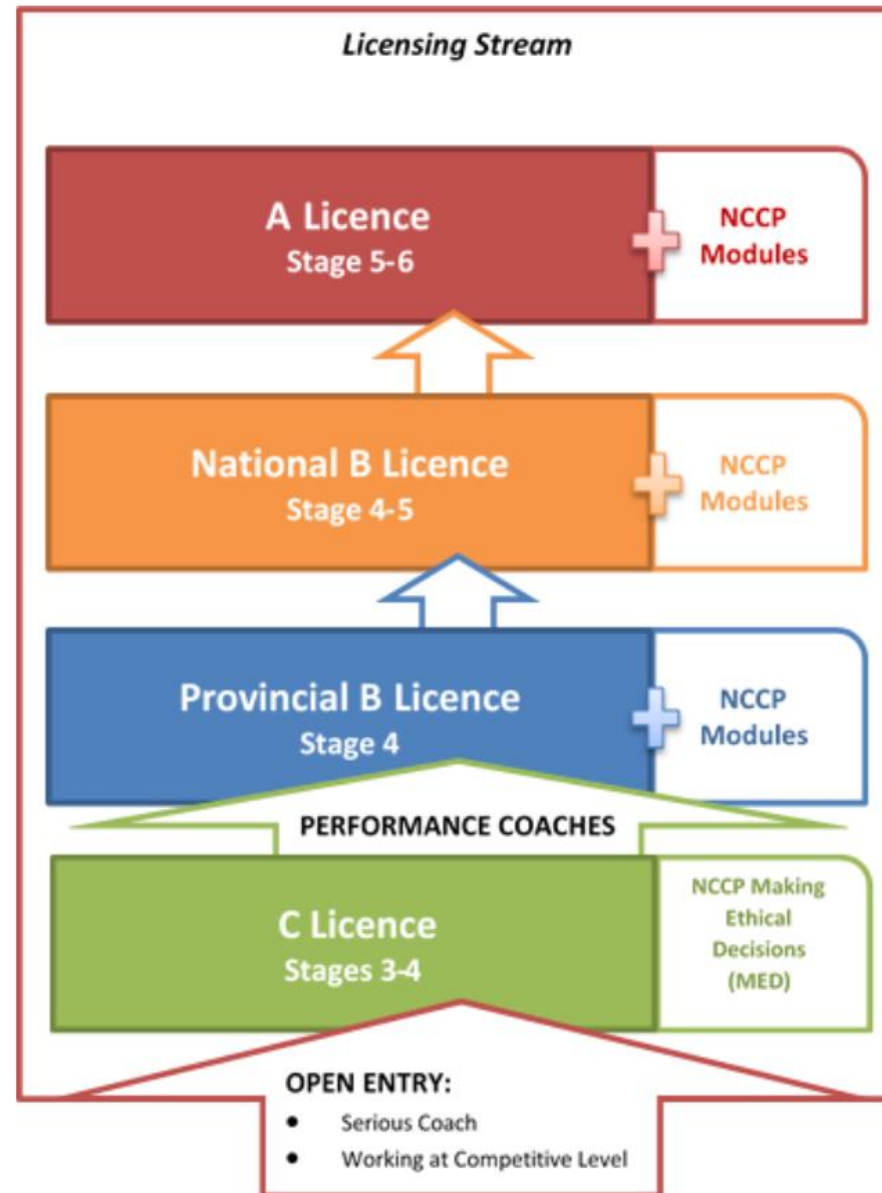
*Licensing Stream*

A Licence
Stage 5-6

NCCP Modules

National B Licence
Stage 4-5

NCCP Modules

Provincial B Licence
Stage 4

NCCP Modules

PERFORMANCE COACHES

C Licence
Stages 3-4

NCCP Making Ethical Decisions (MED)

OPEN ENTRY:
- Serious Coach
- Working at Competitive Level